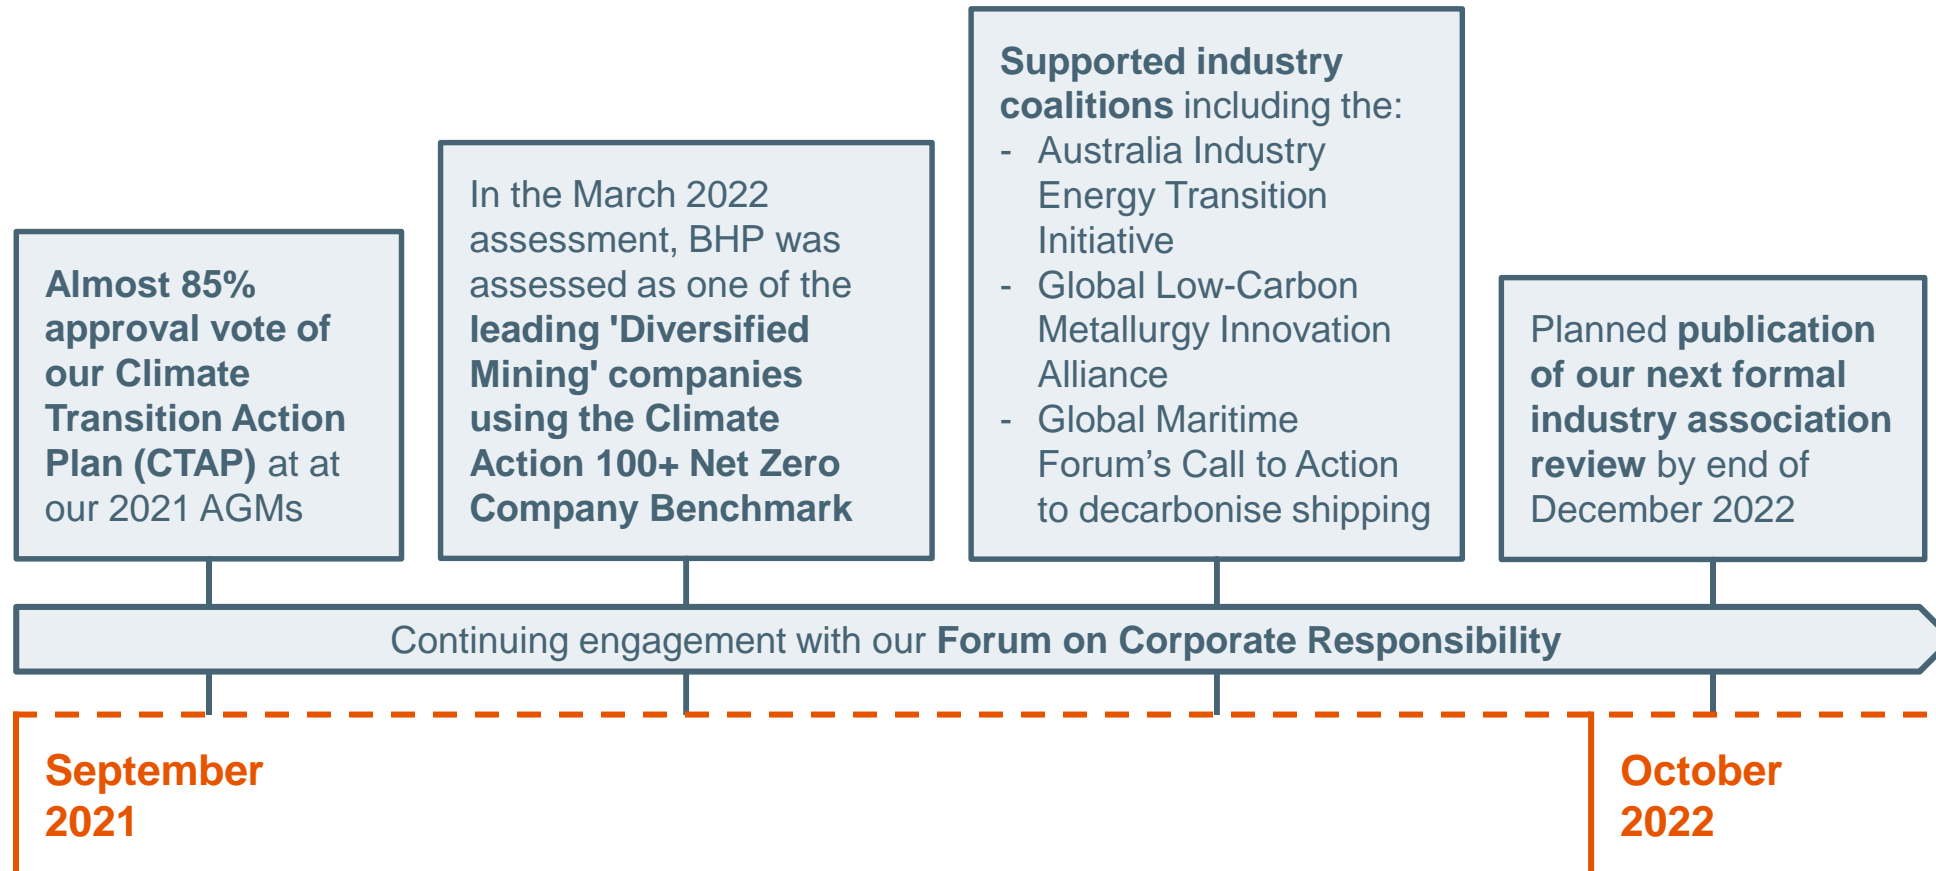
Almost 85% approval vote of our Climate Transition Action Plan (CTAP) at at our 2021 AGMs

In the March 2022 assessment, BHP was assessed as one of the leading 'Diversified Mining' companies using the Climate Action 100+ Net Zero Company Benchmark

Supported industry coalitions including the:
- Australia Industry Energy Transition Initiative
- Global Low-Carbon Metallurgy Innovation Alliance
- Global Maritime Forum’s Call to Action to decarbonise shipping

Planned publication of our next formal industry association review by end of December 2022

Continuing engagement with our Forum on Corporate Responsibility

September 2021

October 2022